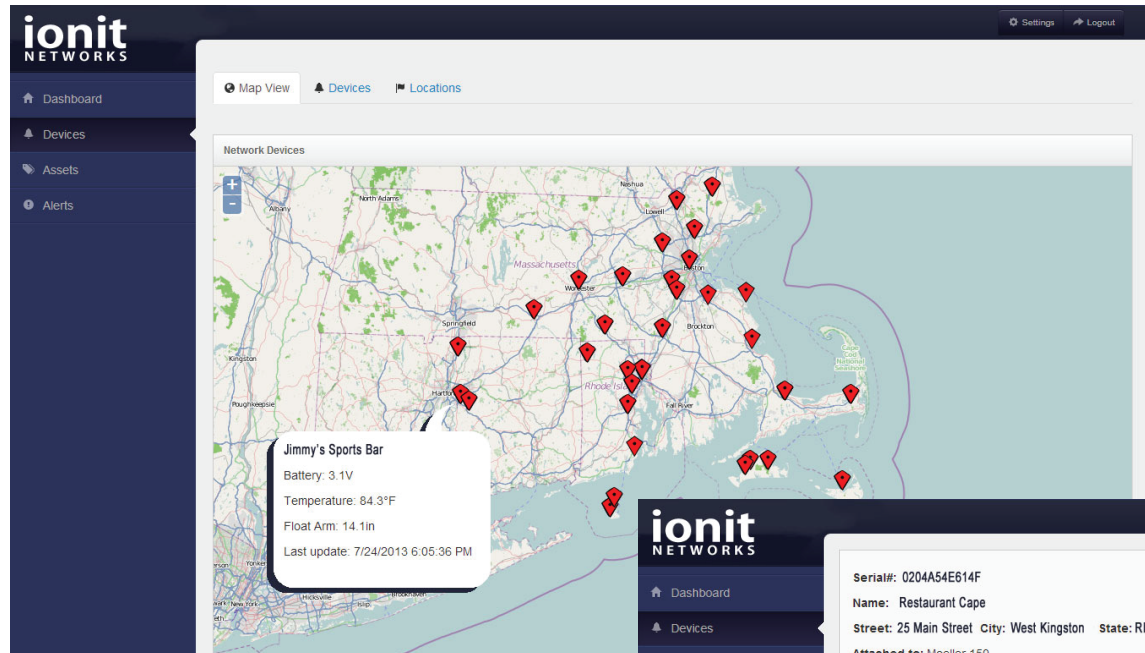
ionit
NETWORKS

Settings
Logout

Dashboard
Devices
Assets
Alerts

Map View
Devices
Locations

Network Devices

+
-

Nashua
North Adams
Albany
Lowell
Massachusetts
Boston
Worcester
Springfield
Brockton
Kingston
Rhode Island
Hartford
Fall River
Poughkeepsie
Cape Cod National Seashore
Hicksville

Jimmy's Sports Bar
Battery: 3.1V
Temperature: 84.3°F
Float Arm: 14.1in
Last update: 7/24/2013 6:05:36 PM

ionit
NETWORKS

Dashboard
Devices

Serial#: 0204A54E614F
Name: Restaurant Cape
Street: 25 Main Street City: West Kingston State: RI
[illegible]